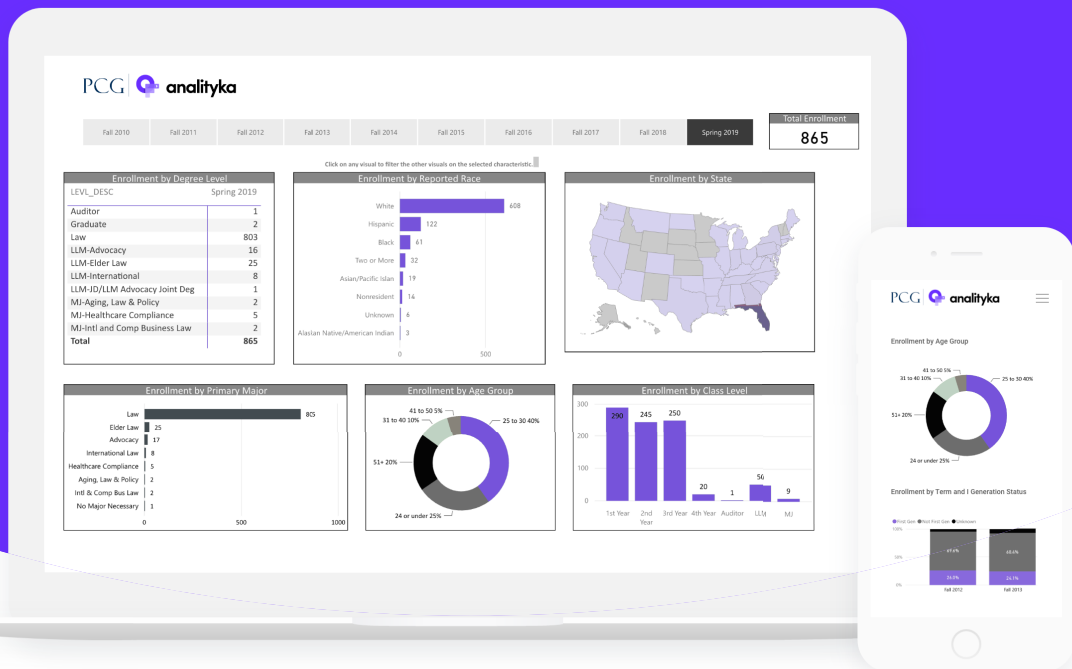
PCG analityka

Fall 2010 | Fall 2011 | Fall 2012 | Fall 2013 | Fall 2014 | Fall 2015 | Fall 2016 | Fall 2017 | Fall 2018 | Spring 2019

Total Enrollment
865

Click on any visual to filter the other visuals on the selected characteristic.

Enrollment by Degree Level

| LEVL_DESC | Spring 2019 |
|---|---|
| Auditor | 1 |
| Graduate | 2 |
| Law | 803 |
| LLM-Advocacy | 16 |
| LLM-Elder Law | 25 |
| LLM-International | 8 |
| LLM-JD/LLM Advocacy Joint Deg | 1 |
| MJ-Aging, Law & Policy | 2 |
| MJ-Healthcare Compliance | 5 |
| MJ-Intl and Comp Business Law | 2 |
| Total | 865 |

Enrollment by Reported Race
White 608
Hispanic 122
Black 61
Two or More 32
Asian/Pacific Islan 19
Nonresident 14
Unknown 6
Alaskan Native/American Indian 3
0 500

Enrollment by State

Enrollment by Primary Major
Law 815
Elder Law 25
Advocacy 17
International Law 8
Healthcare Compliance 5
Aging, Law & Policy 2
Intl & Comp Bus Law 2
No Major Necessary 1
0 500 1000

Enrollment by Age Group
41 to 50 5%
31 to 40 10%
25 to 30 40%
51+ 20%
24 or under 25%

Enrollment by Class Level
300
200
100
0
290 245 250 20 1 56 9
1st Year
2nd Year
3rd Year
4th Year
Auditor
LLM
MJ

PCG analityka

Enrollment by Age Group
41 to 50 5%
31 to 40 10%
25 to 30 40%
51+ 20%
24 or under 25%

Enrollment by Term and I Generation Status
First Gen Not First Gen Unknown
100%
50%
0%
67.6%
33.3%
68.6%
24.1%
Fall 2012
Fall 2013